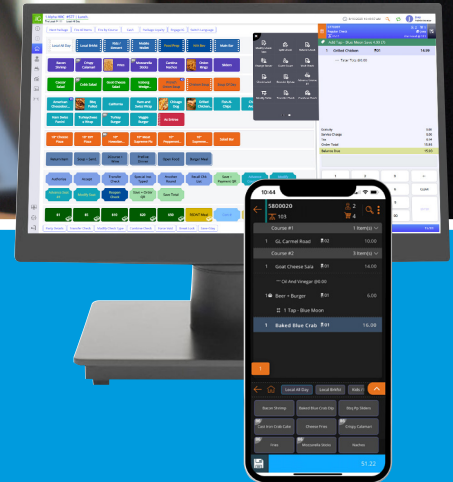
10:44

5800020

2

103

4

Course #1

1 item(s)

1 GL Carnel Roast 02 10.00

Course #2

3 item(s)

1 Goat Cheese Sala 01 16.00

** Oil And Vinegar @0.00

1 Beer + Burger 01 6.00

1 Tap - Blue Moon

1 Baked Blue Crab 01 16.00

1

Local All Day

Local BritBit

Kids

Bang Bang Shrimp

Baked Blue Crab Dip

Dry Fry Sliders

Cast Iron Crab Cake

Cheese Fries

Crispy Calamari

Fries

Mozzarella Sticks

Nachos

51.22

Local All Day

Local BritBit

Calamari

Crispy Calamari

Caesar Salad

Cobb Salad

Ice Cream

Ice Tea

Refill

Ice Water

Chipotle Burger

Cajun Chicken

Coffee

Grilled Cheese

Filet

Salmon

Patty Melt

Reuben

Grilled Chicken

Steak

Soup

Chili

Grilled Chicken

Fried Chicken

Fried Oysters

Loaded Fries

Sweet Fries

Grilled Cheese

Lemonade

Soup

Fish and Chips

Chili

No Onion

Add Onions

Add Cheese

Add Bacon

Add Avocado

Add Jalapeno

Salad Bar

Print

Display Order

Balance Due 

Tax 

Order Total

$1

$5

$10

$20

$50

$100

Exact

Pay

Cash

Credit

Split

Discount

Void

Hold

Send

Done

Price

Qty

More

Tab

Course

Guest

Table

Server

Split Check

Transfer

Reopen

Repeat

Clear

Grilled Chicken

Loaded Fries

Balance Due

16.00